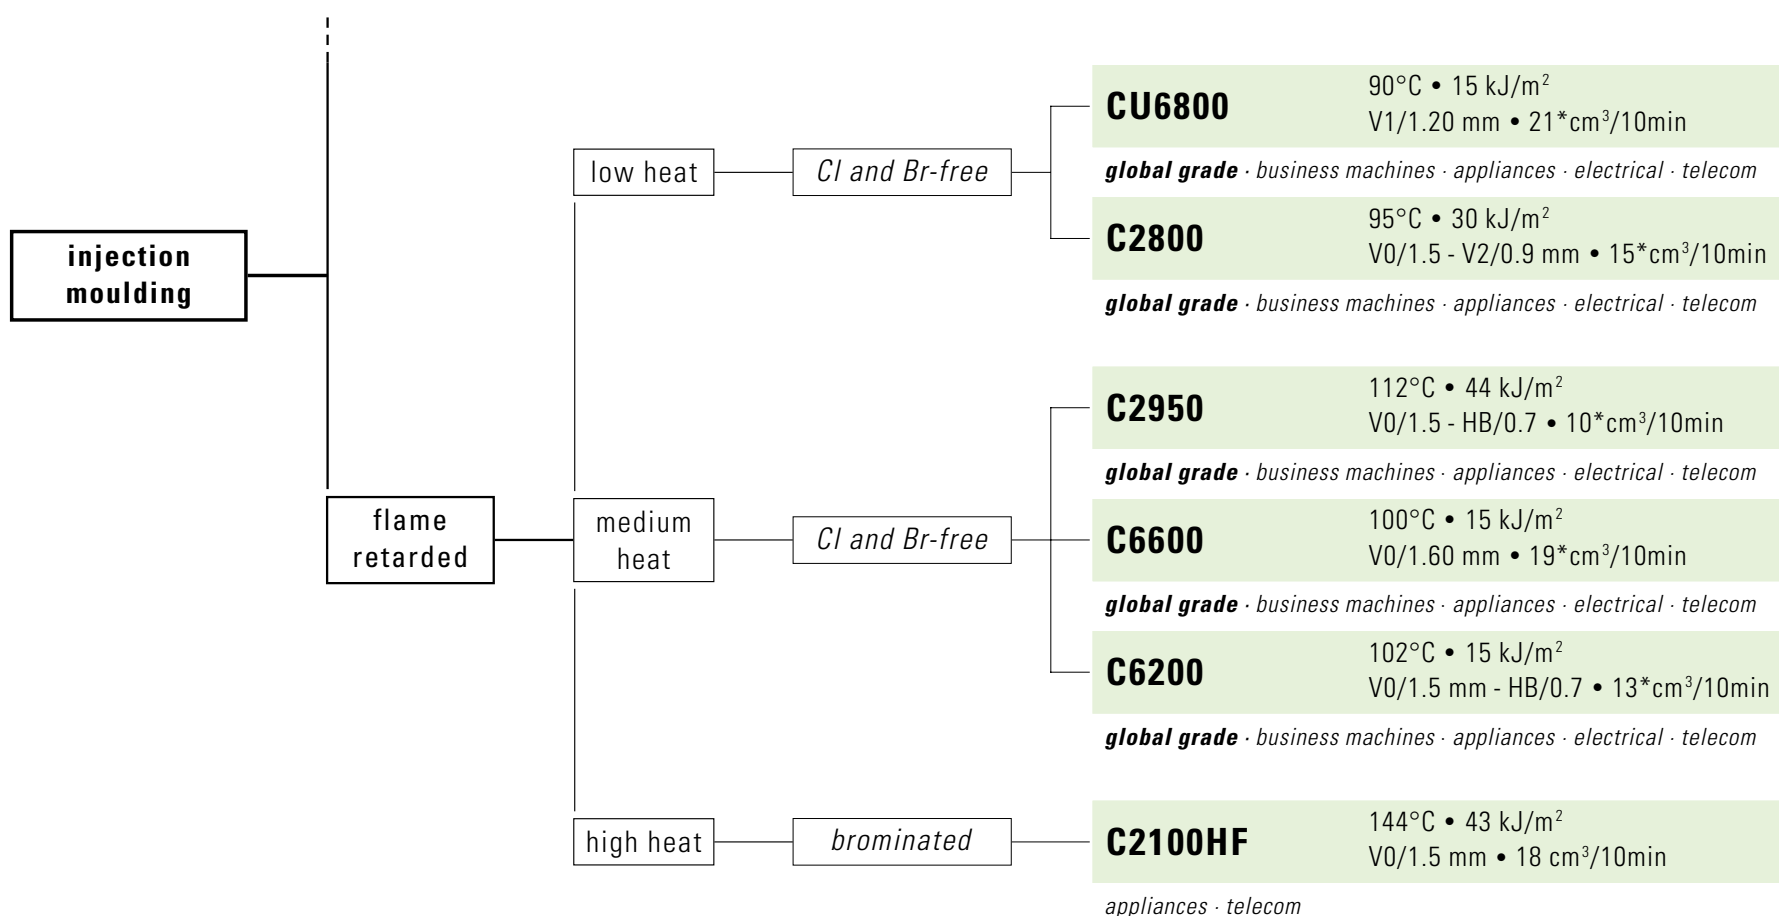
injection moulding

flame retarded

low heat

Cl and Br-free

CU6800

90°C • 15 kJ/m$^2$
V1/1.20 mm • 21*cm$^3$/10min

global grade · business machines · appliances · electrical · telecom

C2800

95°C • 30 kJ/m$^2$
V0/1.5 - V2/0.9 mm • 15*cm$^3$/10min

global grade · business machines · appliances · electrical · telecom

medium heat

Cl and Br-free

C2950

112°C • 44 kJ/m$^2$
V0/1.5 - HB/0.7 • 10*cm$^3$/10min

global grade · business machines · appliances · electrical · telecom

C6600

100°C • 15 kJ/m$^2$
V0/1.60 mm • 19*cm$^3$/10min

global grade · business machines · appliances · electrical · telecom

C6200

102°C • 15 kJ/m$^2$
V0/1.5 mm - HB/0.7 • 13*cm$^3$/10min

global grade · business machines · appliances · electrical · telecom

high heat

brominated

C2100HF

144°C • 43 kJ/m$^2$
V0/1.5 mm • 18 cm$^3$/10min

appliances · telecom